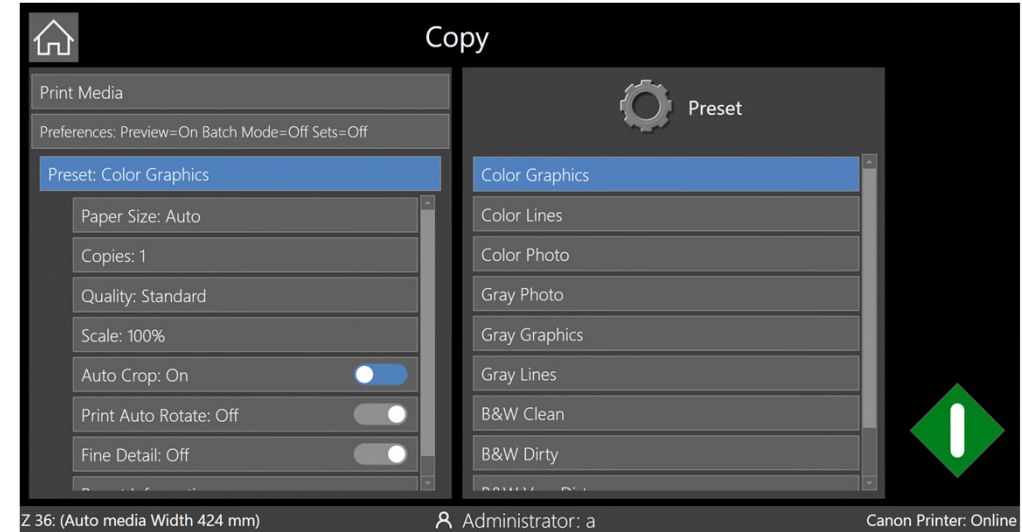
Copy

Print Media

Preferences: Preview=On Batch Mode=Off Sets=Off

Preset: Color Graphics

Paper Size: Auto

Copies: 1

Quality: Standard

Scale: 100%

Auto Crop: On

Print Auto Rotate: Off

Fine Detail: Off

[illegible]

Preset

Color Graphics

Color Lines

Color Photo

Gray Photo

Gray Graphics

Gray Lines

B&W Clean

B&W Dirty

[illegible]

Z 36: (Auto media Width 424 mm)

Administrator: a

Canon Printer: Online